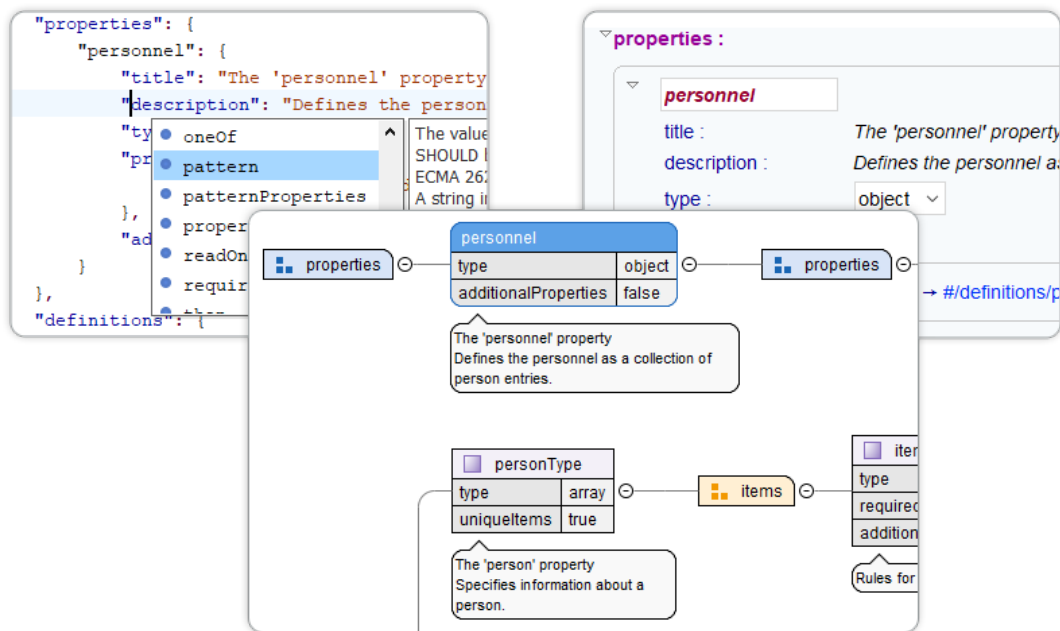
"properties": {
"personnel": {
"title": "The 'personnel' property
"description": "Defines the person
"ty
"pr
},
"ad
}
},
"definitions": {

oneOf
pattern
patternProperties
proper
readOn
requir
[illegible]

The value
SHOULD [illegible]
ECMA 262
A string i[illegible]

properties :
personnel
title : The 'personnel' property
description : Defines the personnel as
type : object
→ #/definitions/p

properties
personnel
| type | object |
|---|---|
| additionalProperties | false |

properties

The 'personnel' property
Defines the personnel as a collection of person entries.

personType
| type | array |
|---|---|
| uniqueItems | true |

items

ite
type
require
addition

The 'person' property
Specifies information about a person.

Rules for